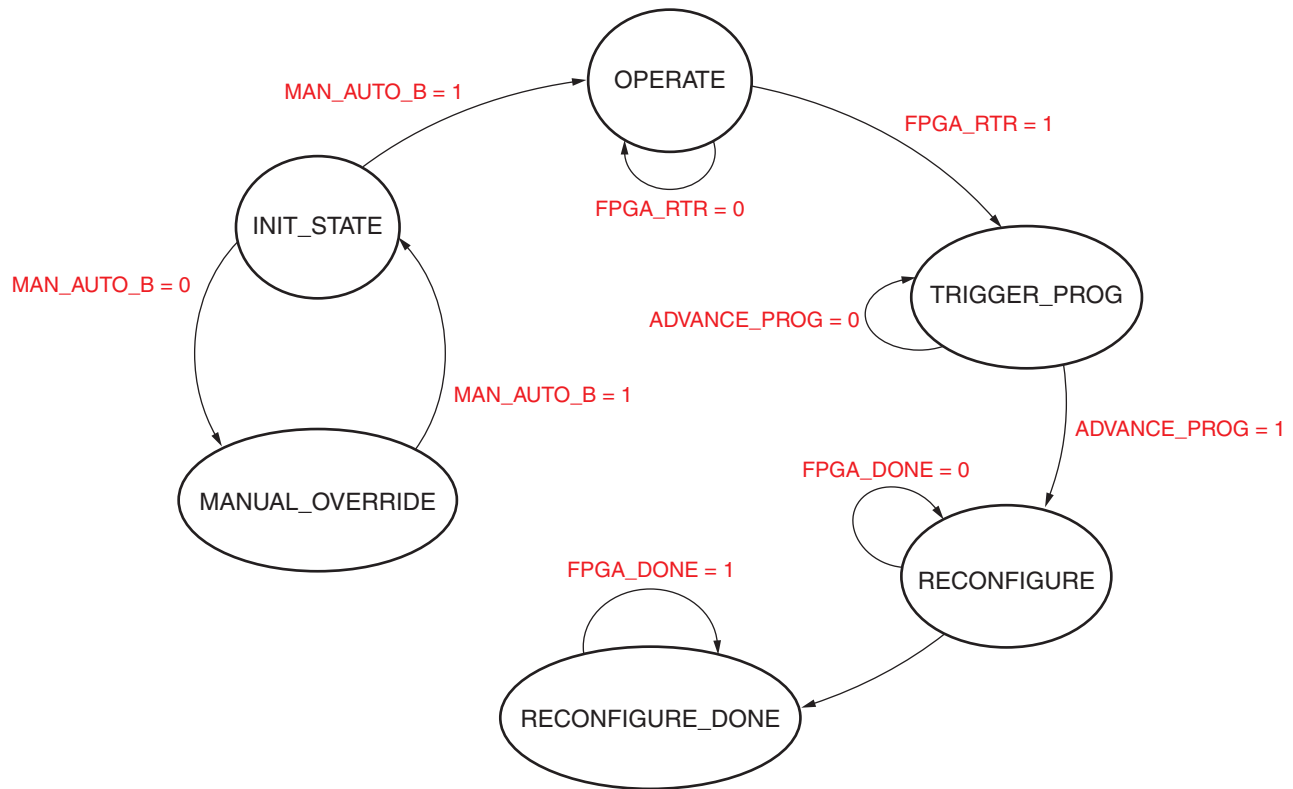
MAN_AUTO_B = 1

OPERATE

FPGA_RTR = 1

FPGA_RTR = 0

INIT_STATE

MAN_AUTO_B = 0

TRIGGER_PROG

ADVANCE_PROG = 0

MAN_AUTO_B = 1

ADVANCE_PROG = 1

FPGA_DONE = 0

MANUAL_OVERRIDE

RECONFIGURE

FPGA_DONE = 1

RECONFIGURE_DONE